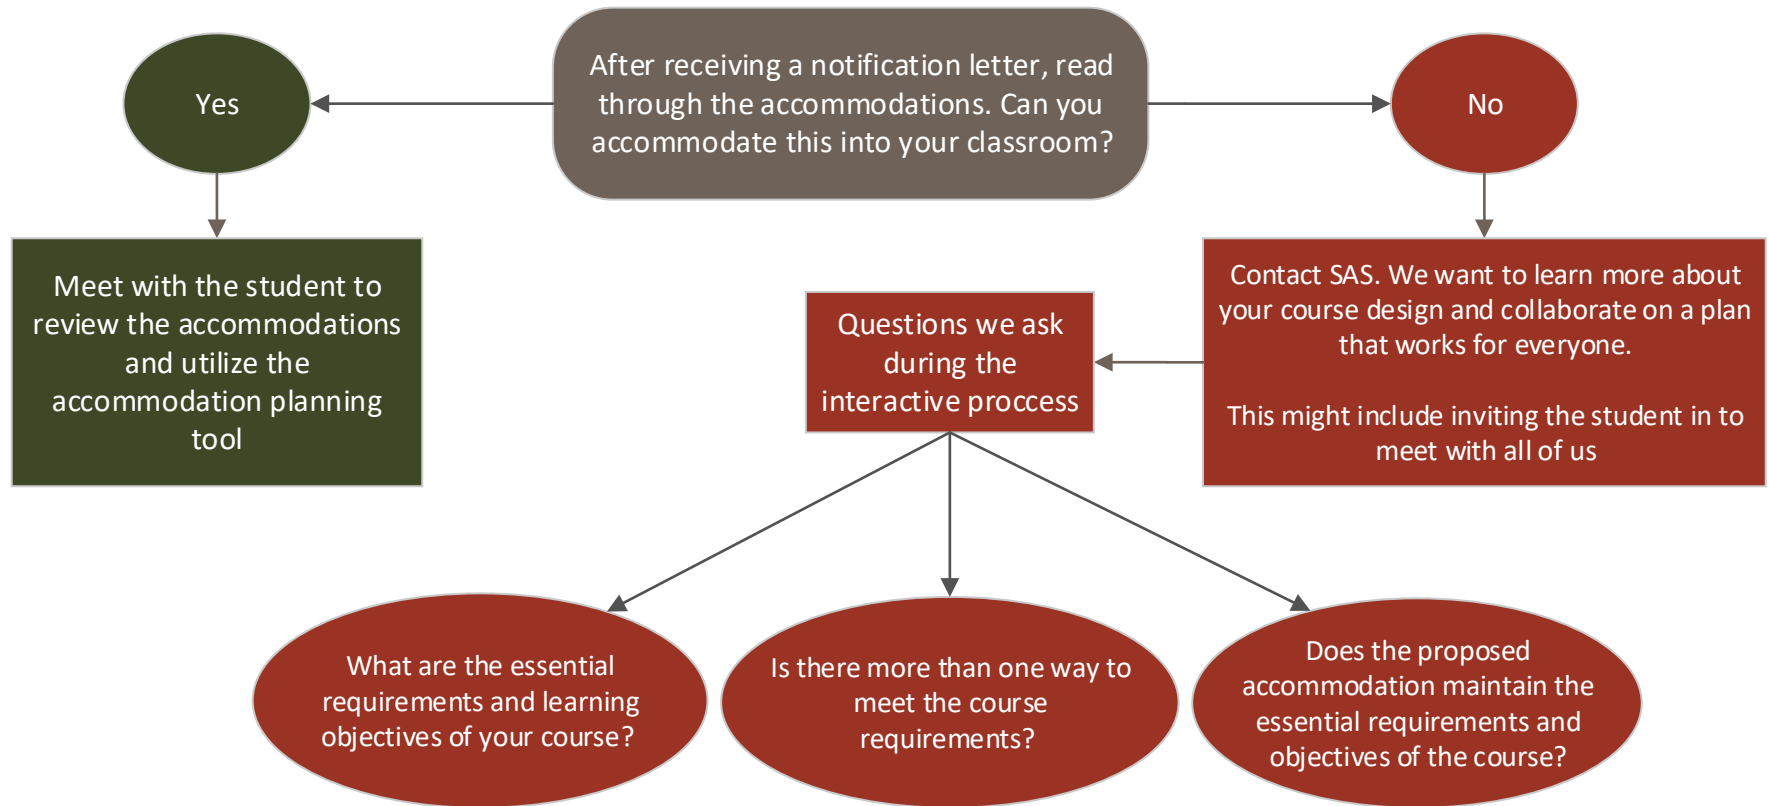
After receiving a notification letter, read through the accommodations. Can you accommodate this into your classroom?

Yes

Meet with the student to review the accommodations and utilize the accommodation planning tool

No

Contact SAS. We want to learn more about your course design and collaborate on a plan that works for everyone.

This might include inviting the student in to meet with all of us

Questions we ask during the interactive proccess

What are the essential requirements and learning objectives of your course?

Is there more than one way to meet the course requirements?

Does the proposed accommodation maintain the essential requirements and objectives of the course?